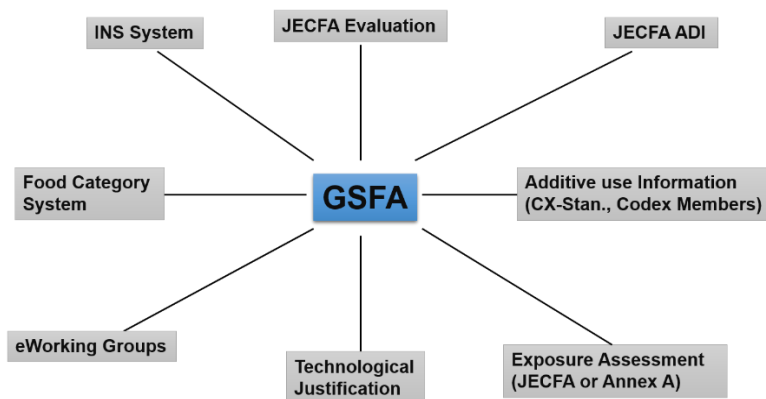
INS System

JECFA Evaluation

JECFA ADI

Food Category System

GSFA

Additive use Information (CX-Stan., Codex Members)

eWorking Groups

Technological Justification

Exposure Assessment (JECFA or Annex A)